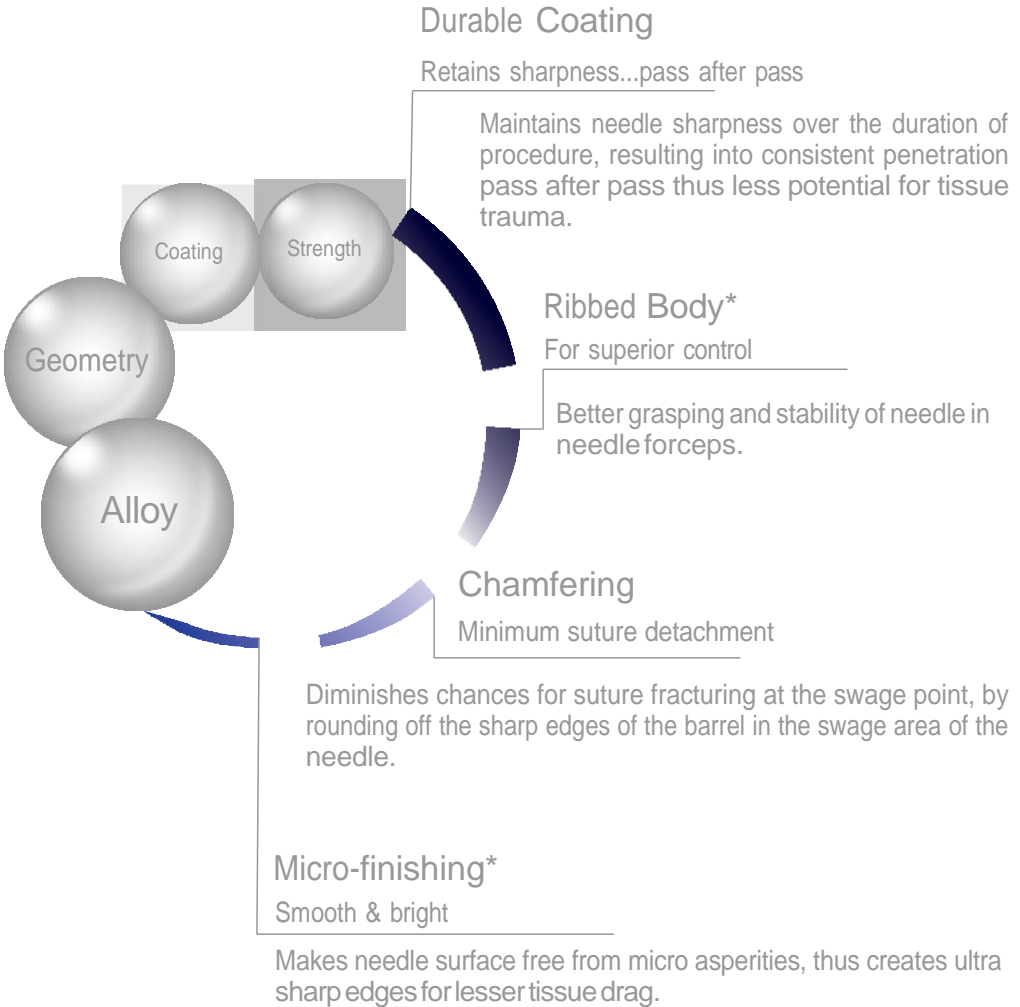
Durable Coating

Retains sharpness...pass after pass

Maintains needle sharpness over the duration of procedure, resulting into consistent penetration pass after pass thus less potential for tissue trauma.

Coating

Strength

Geometry

Alloy

Ribbed Body*

For superior control

Better grasping and stability of needle in needle forceps.

Chamfering

Minimum suture detachment

Diminishes chances for suture fracturing at the swage point, by rounding off the sharp edges of the barrel in the swage area of the needle.

Micro-finishing*

Smooth & bright

Makes needle surface free from micro asperities, thus creates ultra sharp edges for lesser tissue drag.